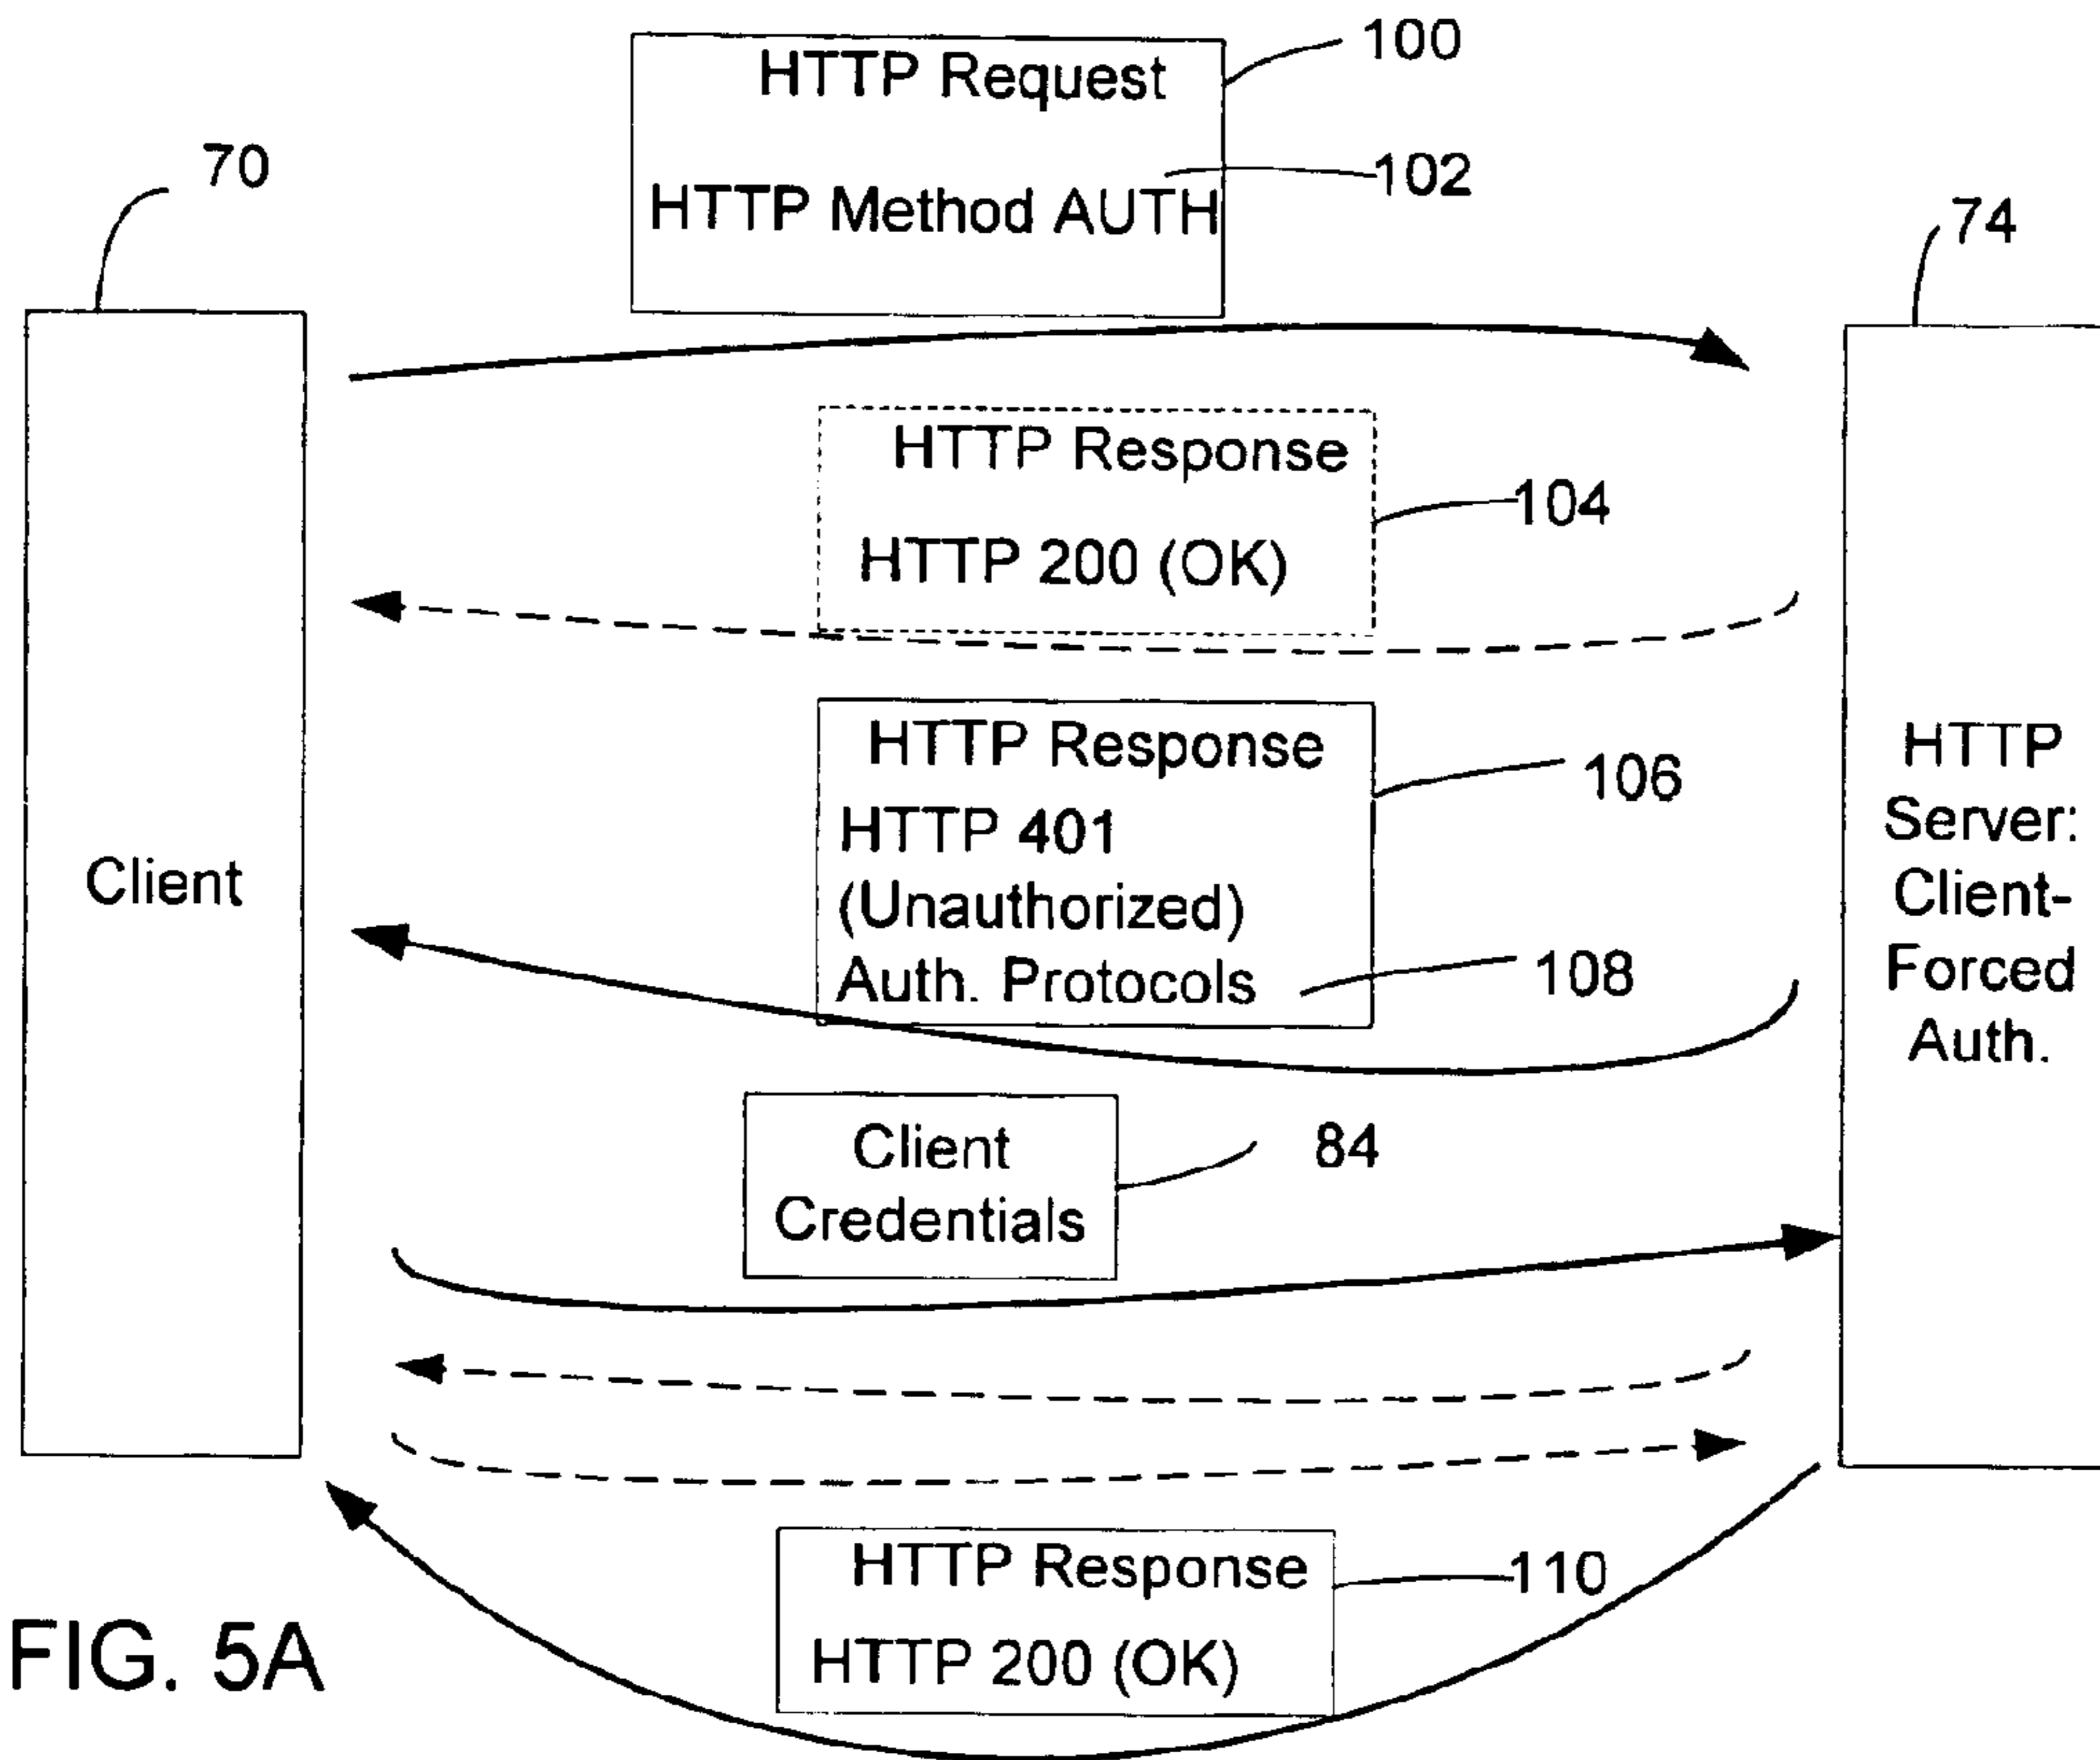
HTTP Request

100

70

HTTP Method AUTH

102

74

Client

HTTP Response

HTTP 200 (OK)

104

HTTP Response

HTTP 401 (Unauthorized)

Auth. Protocols

106

108

HTTP Server: Client-Forced Auth.

Client Credentials

84

HTTP Response

HTTP 200 (OK)

110

FIG. 5A